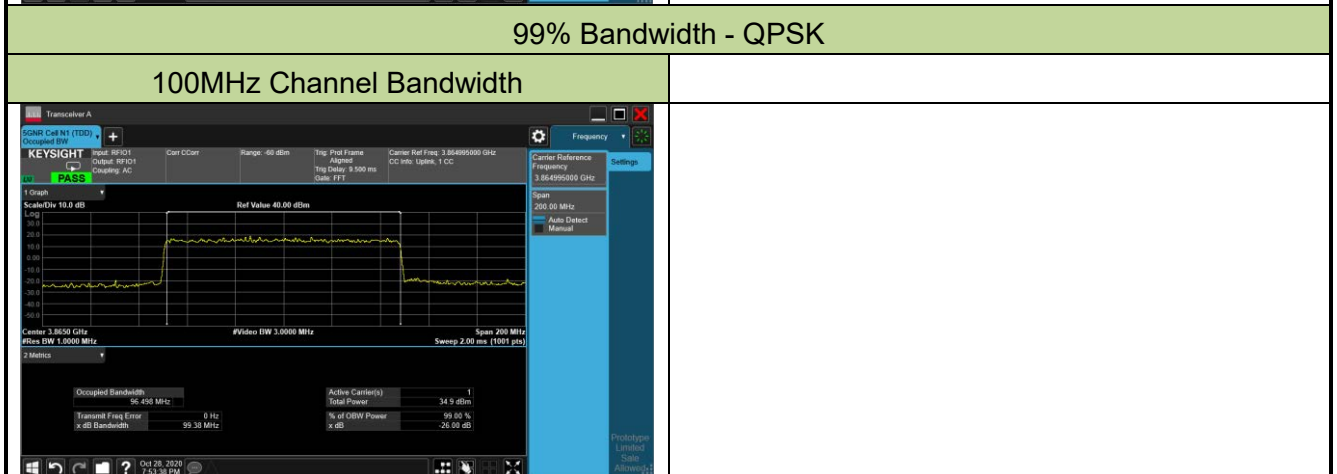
99% Bandwidth - QPSK

| 100MHz Channel Bandwidth | |
|---|---|
| Transceiver A | |

5GNR Cell N1 (TDD) Occupied BW

KEYSIGHT Input: RFIO1 Output: RFIO1 Coupling: AC

LXI PASS

Corr CCorr

Range: -60 dBm

Trig: Prot Frame Aligned Trig Delay: 9.500 ms Gate: FFT

Carrier Ref Freq: 3.864995000 GHz CC Info: Uplink, 1 CC

Frequency

Carrier Reference Frequency 3.864995000 GHz

Settings

Span 200.00 MHz

Auto Detect

Manual

1 Graph

Scale/Div 10.0 dB

Ref Value 40.00 dBm

Log

30.0

20.0

10.0

0.00

-10.0

-20.0

-30.0

-40.0

-50.0

Center 3.8650 GHz
#Res BW 1.0000 MHz

#Video BW 3.0000 MHz

Span 200 MHz
Sweep 2.00 ms (1001 pts)

2 Metrics

| Occupied Bandwidth | |
|---|---|
| | 96.498 MHz |
| Transmit Freq Error | 0 Hz |
| x dB Bandwidth | 99.38 MHz |

| Active Carrier(s) | 1 |
|---|---|
| Total Power | 34.9 dBm |
| % of OBW Power | 99.00 % |
| x dB | -26.00 dB |

Prototype Limited Sale Allowed

Oct 28, 2020 7:53:38 PM